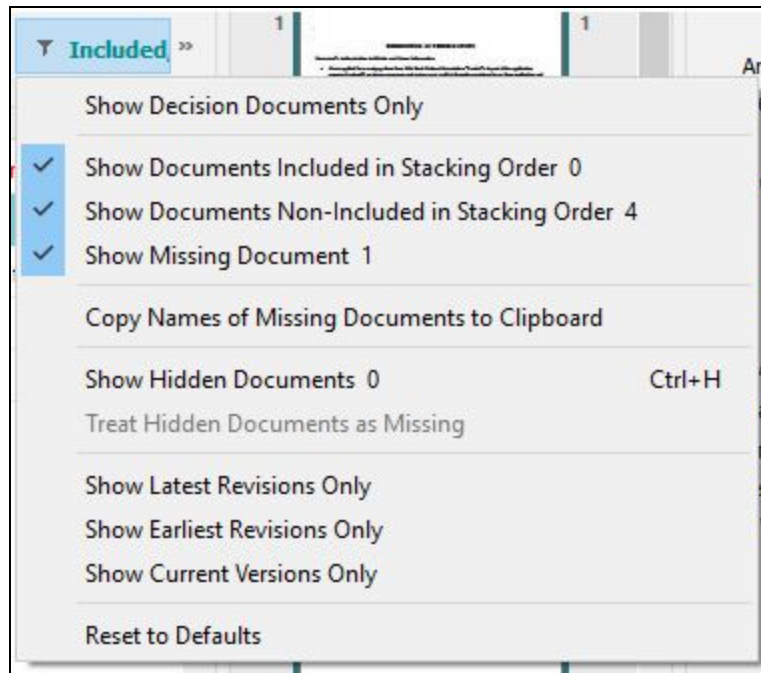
Included »

1

1

Ar

Show Decision Documents Only

Show Documents Included in Stacking Order 0
Show Documents Non-Included in Stacking Order 4
Show Missing Document 1

Copy Names of Missing Documents to Clipboard

Show Hidden Documents 0 Ctrl+H
Treat Hidden Documents as Missing

Show Latest Revisions Only
Show Earliest Revisions Only
Show Current Versions Only

Reset to Defaults